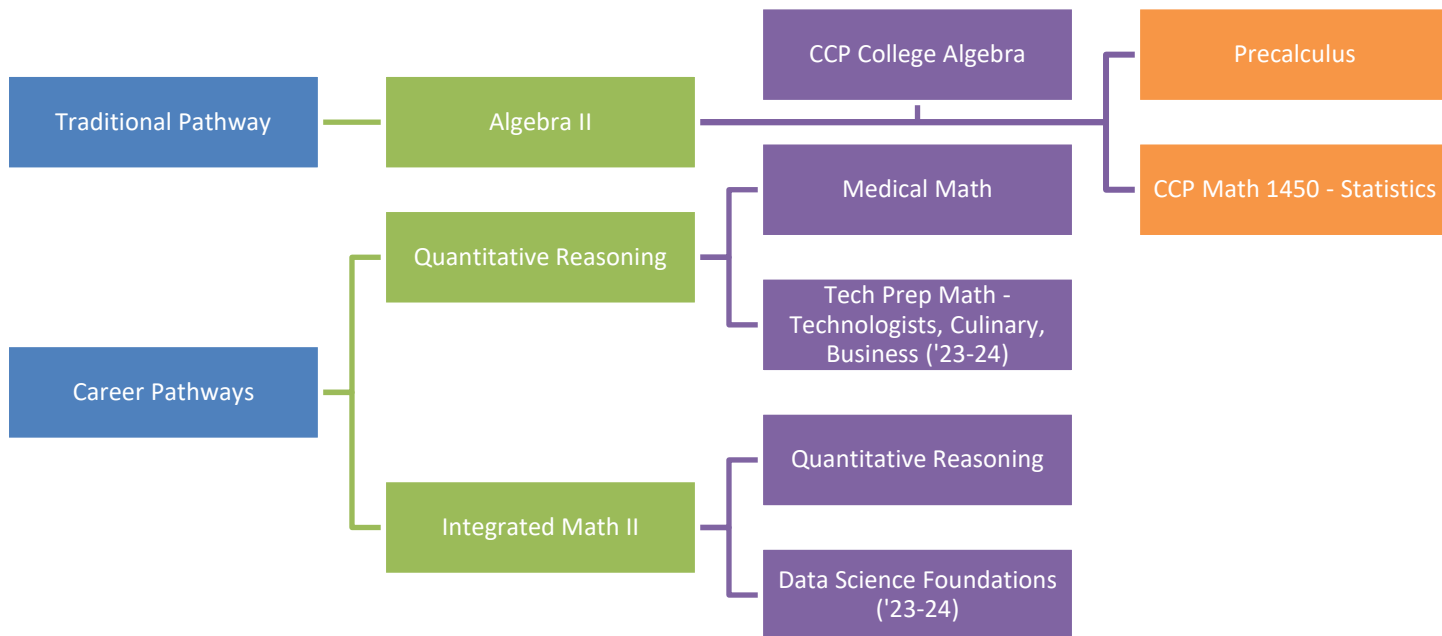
Traditional Pathway

Algebra II

CCP College Algebra

Precalculus

CCP Math 1450 - Statistics

Career Pathways

Quantitative Reasoning

Medical Math

Tech Prep Math - Technologists, Culinary, Business ('23-24)

Integrated Math II

Quantitative Reasoning

Data Science Foundations ('23-24)